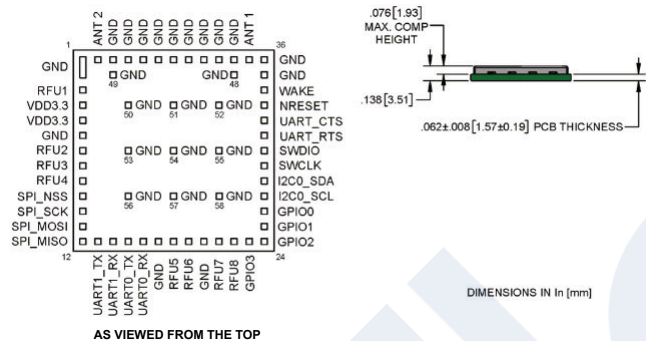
ANT 2
GND
GND
GND
GND
GND
GND
GND
GND
ANT 1

1
36

GND
GND
49
GND
GND
48
GND
RFU1
WAKE
VDD3.3
50
GND
51
GND
52
GND
NRESET
VDD3.3
UART_CTS
GND
UART_RTS
RFU2
53
GND
54
GND
55
GND
SWDIO
RFU3
SWCLK
RFU4
I2C0_SDA
SPI_NSS
56
GND
57
GND
58
GND
I2C0_SCL
SPI_SCK
GPIO0
SPI_MOSI
GPIO1
SPI_MISO
GPIO2

12
24

UART1_TX
UART1_RX
UART0_TX
UART0_RX
GND
RFU5
RFU6
GND
RFU7
RFU8
GPIO3

AS VIEWED FROM THE TOP

.076[1.93]
MAX. COMP
HEIGHT

.138[3.51]

.062±.008[1.57±0.19] PCB THICKNESS

DIMENSIONS IN In [mm]